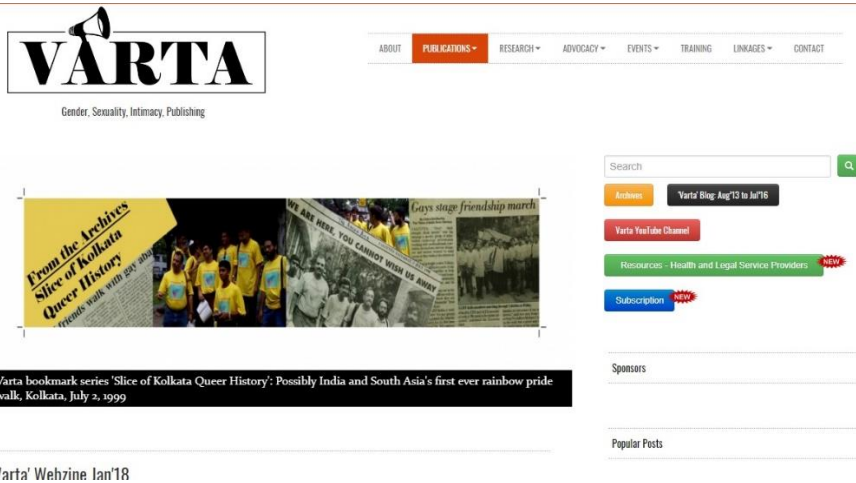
VARTA

Gender, Sexuality, Intimacy, Publishing

ABOUT PUBLICATIONS RESEARCH ADVOCACY EVENTS TRAINING LINKAGES CONTACT

From the Archives
Slice of Kolkata Queer History

friends walk with gay abandon

WE ARE HERE, YOU CANNOT WISH US AWAY

Gays stage friendship march

Varta bookmark series 'Slice of Kolkata Queer History': Possibly India and South Asia's first ever rainbow pride walk, Kolkata, July 2, 1999

Search

Archives

'Varta' Blog: Aug'13 to Jul'16

Varta YouTube Channel

Resources - Health and Legal Service Providers NEW

Subscription NEW

Sponsors

Popular Posts

'Varta' Webzine Jan'18